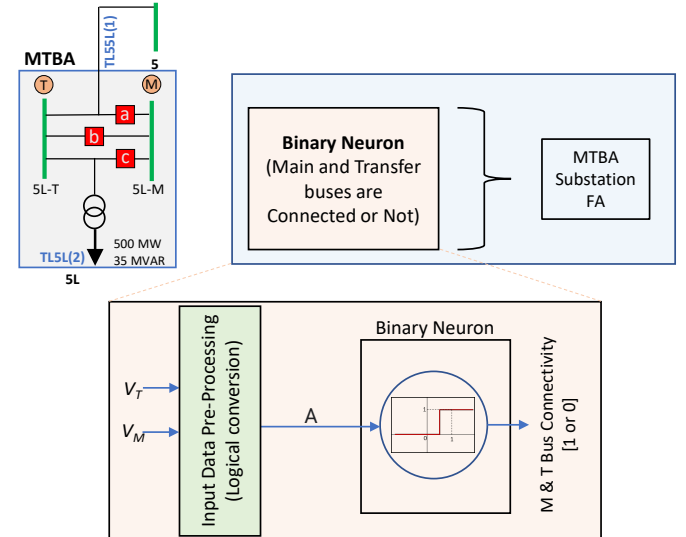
TL5L(1)

5

MTBA

T

M

a

b

c

5L-T

5L-M

500 MW
35 MVAR

TL5L(2)

5L

**Binary Neuron**
(Main and Transfer buses are Connected or Not)

MTBA Substation FA

$V_T$

$V_M$

Input Data Pre-Processing (Logical conversion)

A

Binary Neuron

1

0

1

M & T Bus Connectivity [1 or 0]